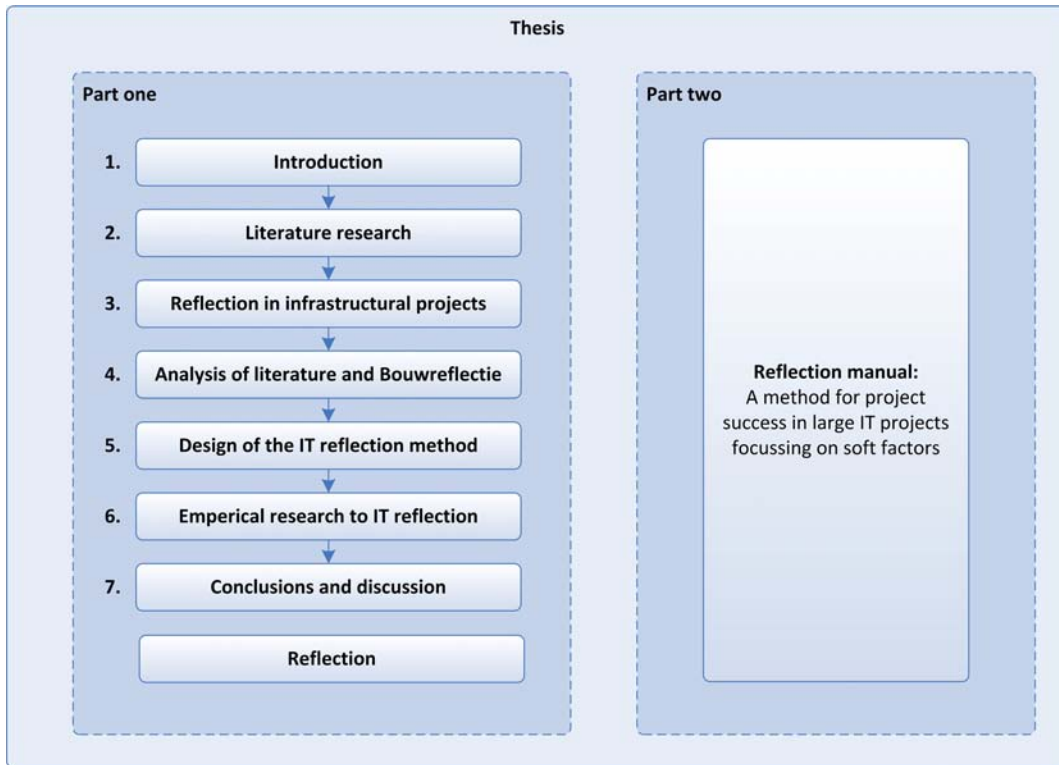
Thesis

Part one

1. Introduction

2. Literature research

3. Reflection in infrastructural projects

4. Analysis of literature and Bouwreflectie

5. Design of the IT reflection method

6. Emperical research to IT reflection

7. Conclusions and discussion

Reflection

Part two

Reflection manual:
A method for project success in large IT projects focussing on soft factors